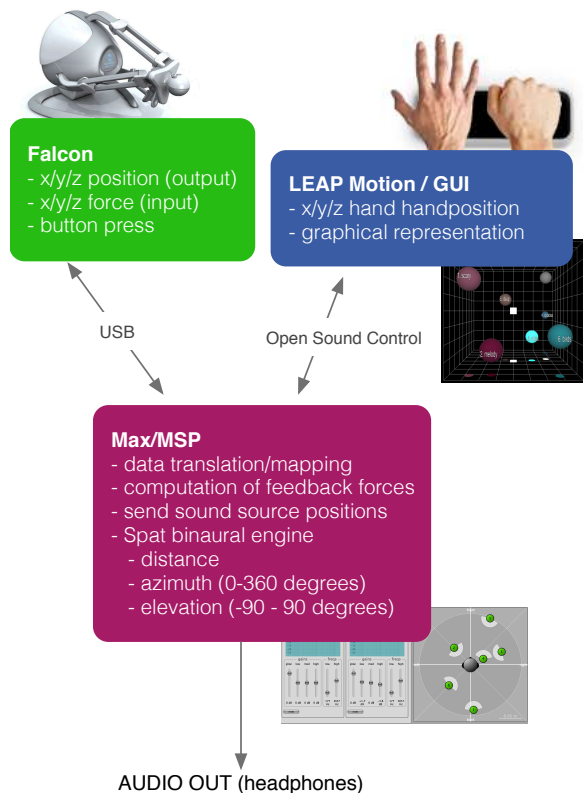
Falcon
- x/y/z position (output)
- x/y/z force (input)
- button press

LEAP Motion / GUI
- x/y/z hand handposition
- graphical representation

USB

Open Sound Control

Max/MSP
- data translation/mapping
- computation of feedback forces
- send sound source positions
- Spat binaural engine
- distance
- azimuth (0-360 degrees)
- elevation (-90 - 90 degrees)

AUDIO OUT (headphones)